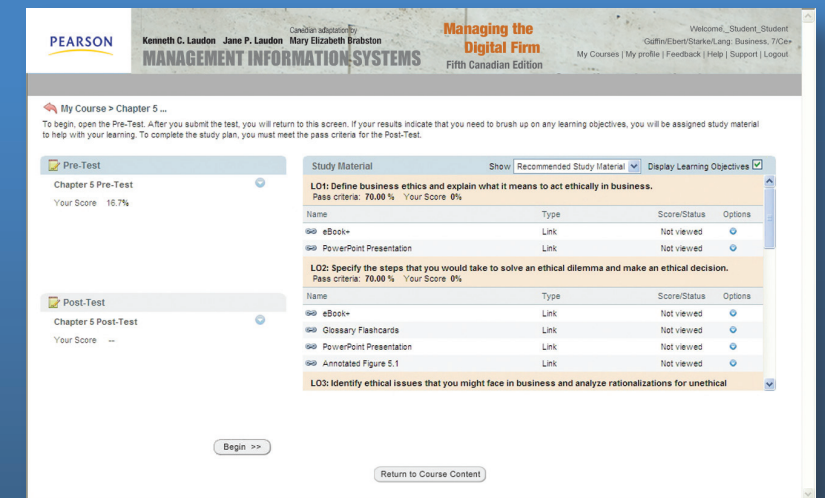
PEARSON

Canadian adaptation by
Kenneth C. Laudon Jane P. Laudon Mary Elizabeth Brabston
MANAGEMENT INFORMATION SYSTEMS

Managing the Digital Firm
Fifth Canadian Edition

Welcome, _Student_Student
Griffin/Ebert/Starke/Lang: Business, 7/Ce+
My Courses | My profile | Feedback | Help | Support | Logout

My Course > Chapter 5 ...

To begin, open the Pre-Test. After you submit the test, you will return to this screen. If your results indicate that you need to brush up on any learning objectives, you will be assigned study material to help with your learning. To complete the study plan, you must meet the pass criteria for the Post-Test.

Pre-Test

Chapter 5 Pre-Test

Your Score 16.7%

Post-Test

Chapter 5 Post-Test

Your Score --

Study Material

Show Recommended Study Material Display Learning Objectives

LO1: Define business ethics and explain what it means to act ethically in business.
Pass criteria: 70.00 % Your Score 0%

| Name | Type | Score/Status | Options |
|---|---|---|---|
| eBook+ | Link | Not viewed | |
| PowerPoint Presentation | Link | Not viewed | |

LO2: Specify the steps that you would take to solve an ethical dilemma and make an ethical decision.
Pass criteria: 70.00 % Your Score 0%

| Name | Type | Score/Status | Options |
|---|---|---|---|
| eBook+ | Link | Not viewed | |
| Glossary Flashcards | Link | Not viewed | |
| PowerPoint Presentation | Link | Not viewed | |
| Annotated Figure 5.1 | Link | Not viewed | |

LO3: Identify ethical issues that you might face in business and analyze rationalizations for unethical

Begin >>

Return to Course Content